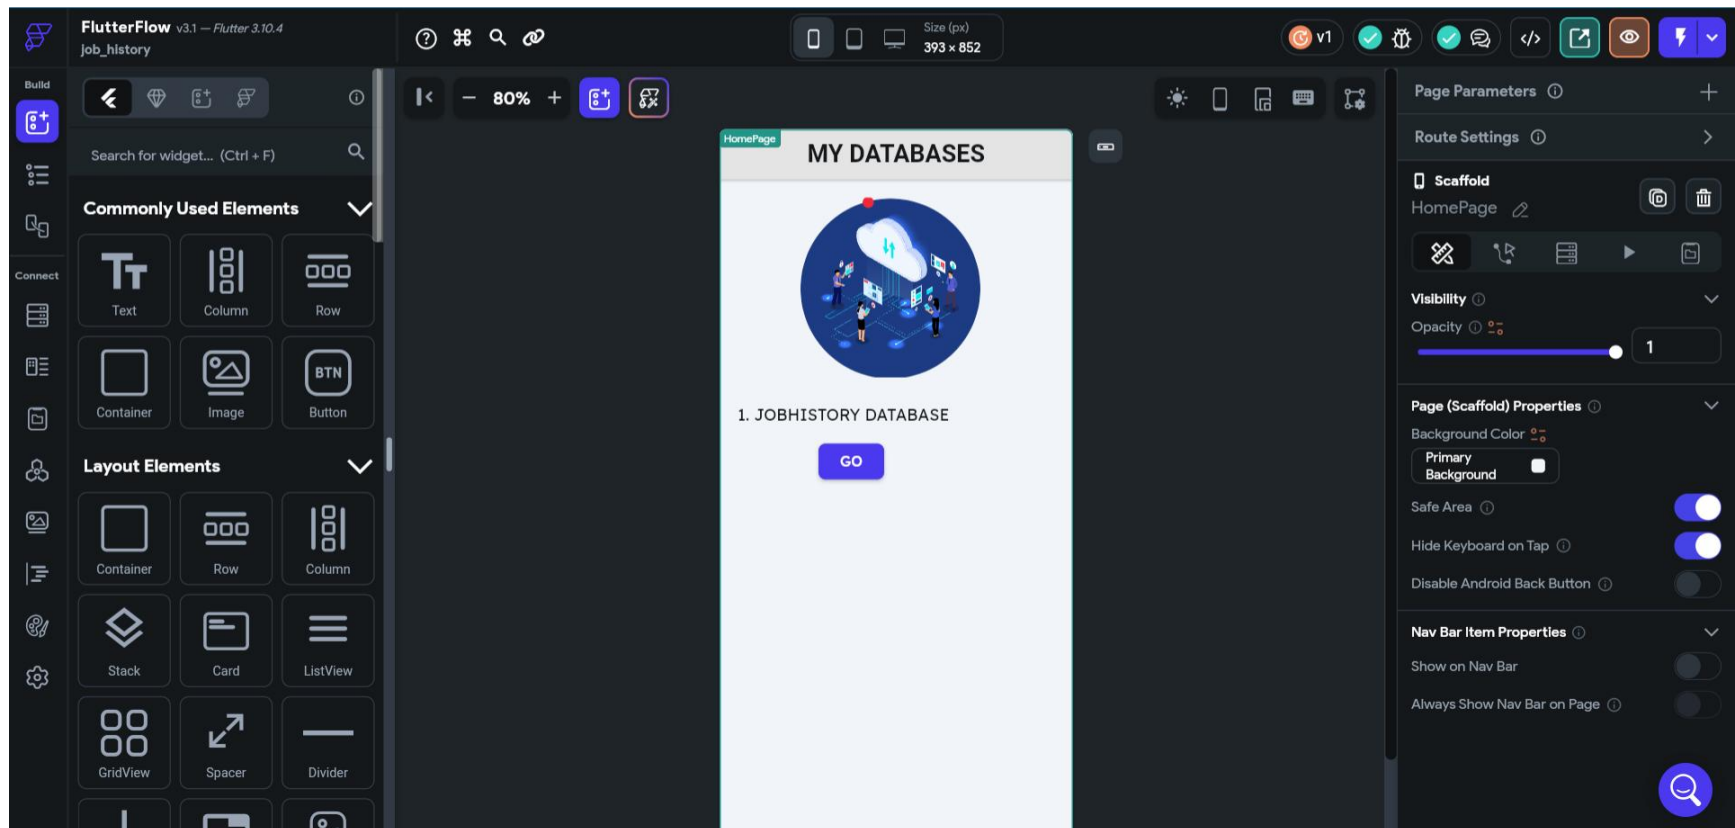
FlutterFlow v3.1 — Flutter 3.10.4
job_history

Size (px)
393 x 852

v1

Build

Connect

Search for widget... (Ctrl + F)

Commonly Used Elements

Text
Column
Row
Container
Image
BTN
Button

Layout Elements

Container
Row
Column
Stack
Card
ListView
GridView
Spacer
Divider

80%

HomePage
MY DATABASES

1. JOBHISTORY DATABASE

GO

Page Parameters
Route Settings
Scaffold
HomePage

Visibility
Opacity
1

Page (Scaffold) Properties
Background Color
Primary Background
Safe Area
Hide Keyboard on Tap
Disable Android Back Button

Nav Bar Item Properties
Show on Nav Bar
Always Show Nav Bar on Page